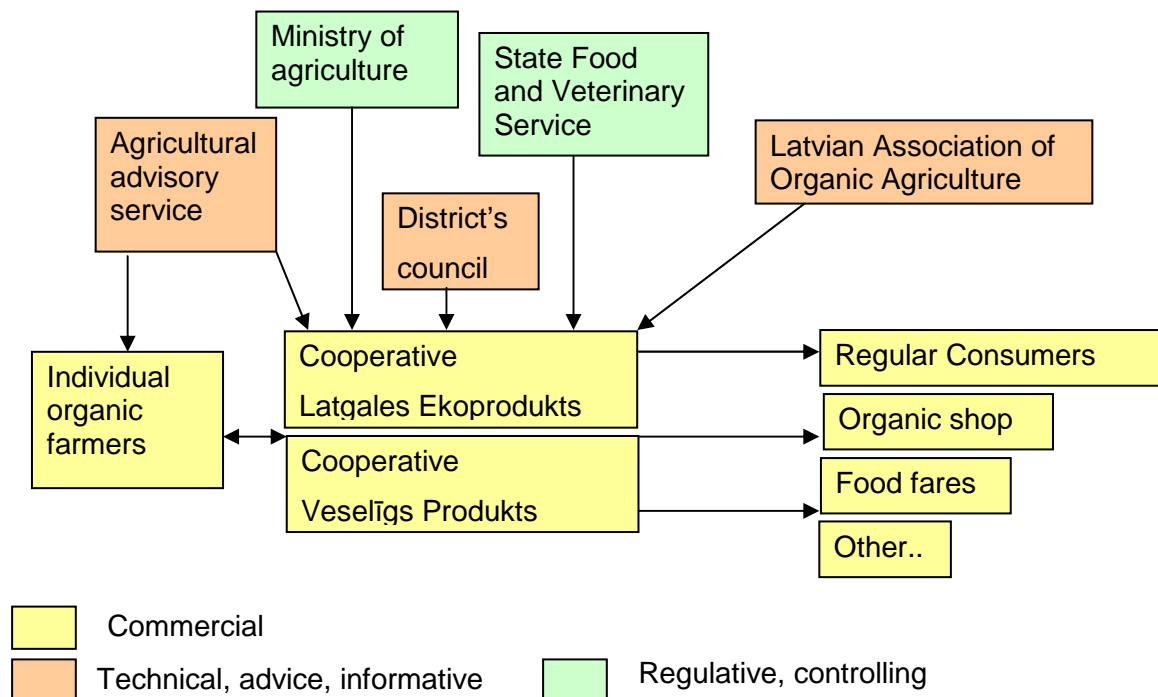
Ministry of agriculture

State Food and Veterinary Service

Agricultural advisory service

Latvian Association of Organic Agriculture

District's council

Individual organic farmers

Cooperative Latgales Ekoprodukts

Cooperative Veselīgs Produkts

Regular Consumers

Organic shop

Food fares

Other..

Commercial

Technical, advice, informative

Regulative, controlling